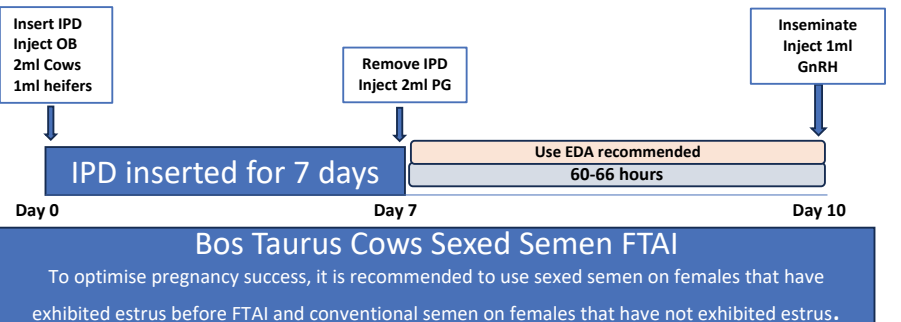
Insert IPD
Inject OB
2ml Cows
1ml heifers

Remove IPD
Inject 2ml PG

Inseminate
Inject 1ml
GnRH

IPD inserted for 7 days

Use EDA recommended

60-66 hours

Day 0

Day 7

Day 10

Bos Taurus Cows Sexed Semen FTAI

To optimise pregnancy success, it is recommended to use sexed semen on females that have exhibited estrus before FTAI and conventional semen on females that have not exhibited estrus.